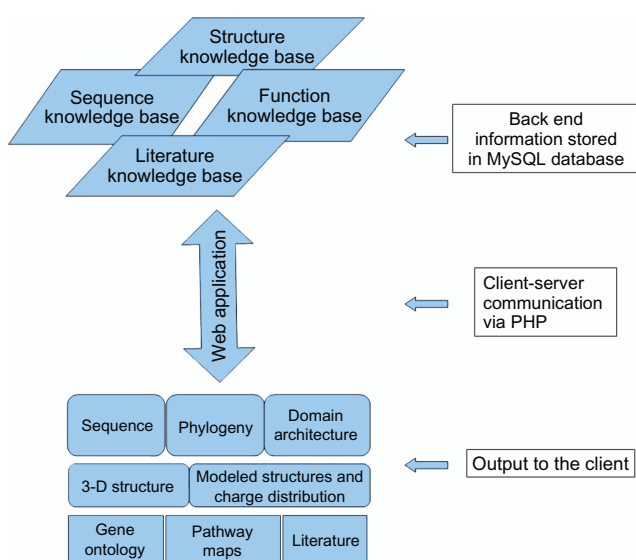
Structure knowledge base

Sequence knowledge base

Function knowledge base

Literature knowledge base

Back end information stored in MySQL database

Web application

Client-server communication via PHP

Sequence

Phylogeny

Domain architecture

3-D structure

Modeled structures and charge distribution

Output to the client

Gene ontology

Pathway maps

Literature